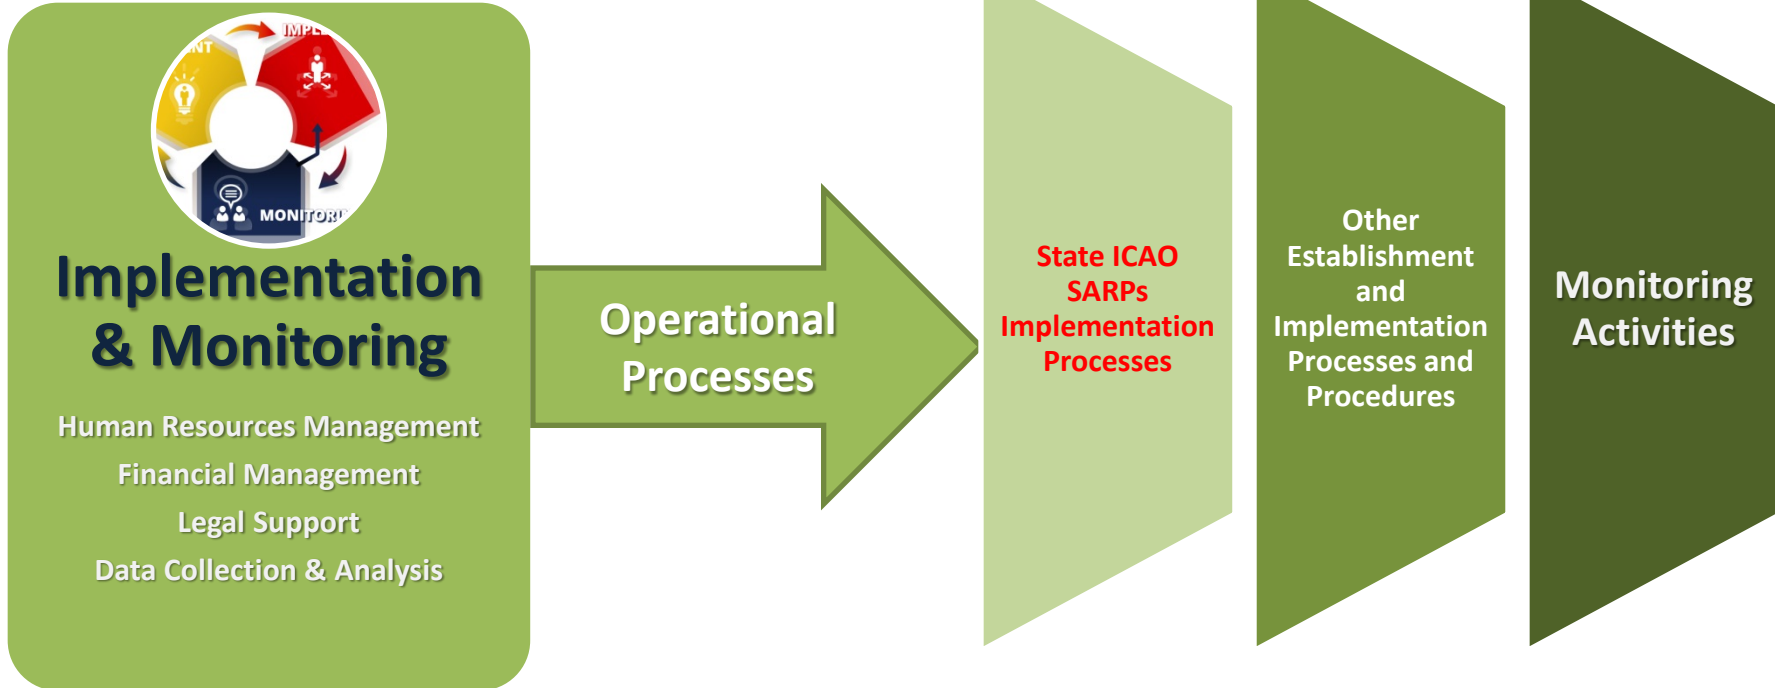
NT
IMPL
MONITORI

Implementation & Monitoring

Human Resources Management
Financial Management
Legal Support
Data Collection & Analysis

Operational Processes

State ICAO SARPs Implementation Processes

Other Establishment and Implementation Processes and Procedures

Monitoring Activities